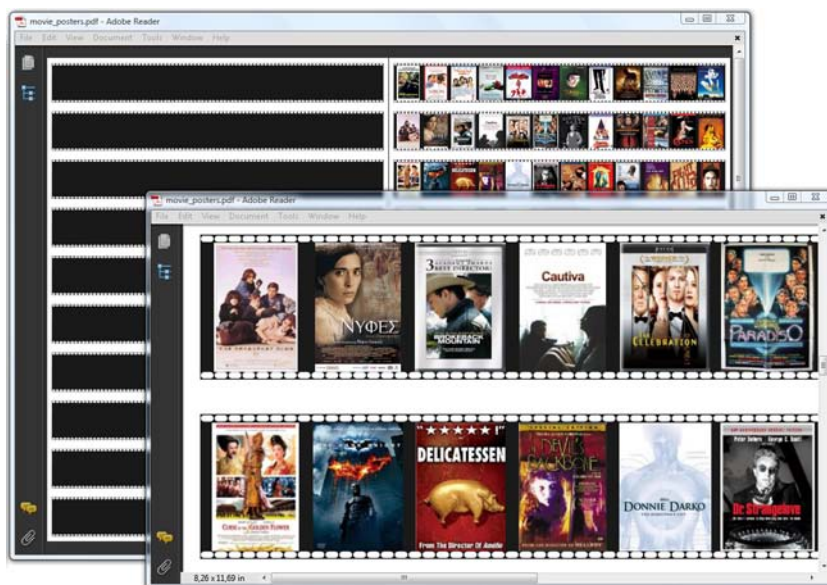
movie_posters.pdf - Adobe Reader

File Edit View Document Tools Window Help

movie_posters.pdf - Adobe Reader

File Edit View Document Tools Window Help

ΝΥΦΕΣ

3 BEST DIRECTOR

BROKEBACK MOUNTAIN

Cautiva

CELEBRATION

PARADISO

CURSE of the GOLDEN FLOWER

★★★★★

DELICATESSEN

From The Director Of Amélie

DEVIL'S BACKBONE

DONNIE DARKO

Peter Sellers George C. Scott

Dr. Strangelove

8,26 x 11,69 in